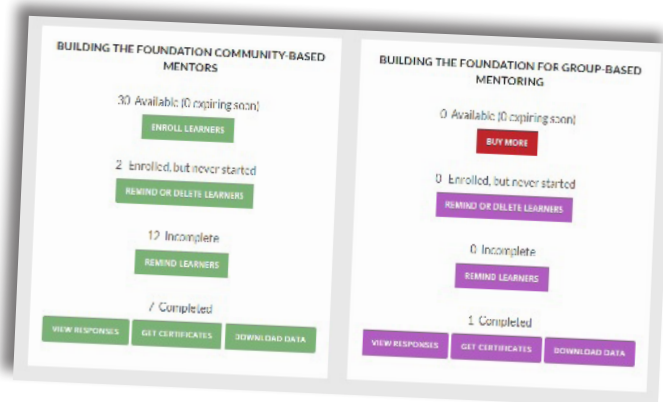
BUILDING THE FOUNDATION COMMUNITY-BASED MENTORS

30 Available (0 expiring soon)

ENROLL LEARNERS

2 Enrolled, but never started

REMIND OR DELETE LEARNERS

12 Incomplete

REMIND LEARNERS

7 Completed

VIEW RESPONSES

GET CERTIFICATES

DOWNLOAD DATA

BUILDING THE FOUNDATION FOR GROUP-BASED MENTORING

0 Available (0 expiring soon)

BUY MORE

0 Enrolled, but never started

REMIND OR DELETE LEARNERS

0 Incomplete

REMIND LEARNERS

1 Completed

VIEW RESPONSES

GET CERTIFICATES

DOWNLOAD DATA